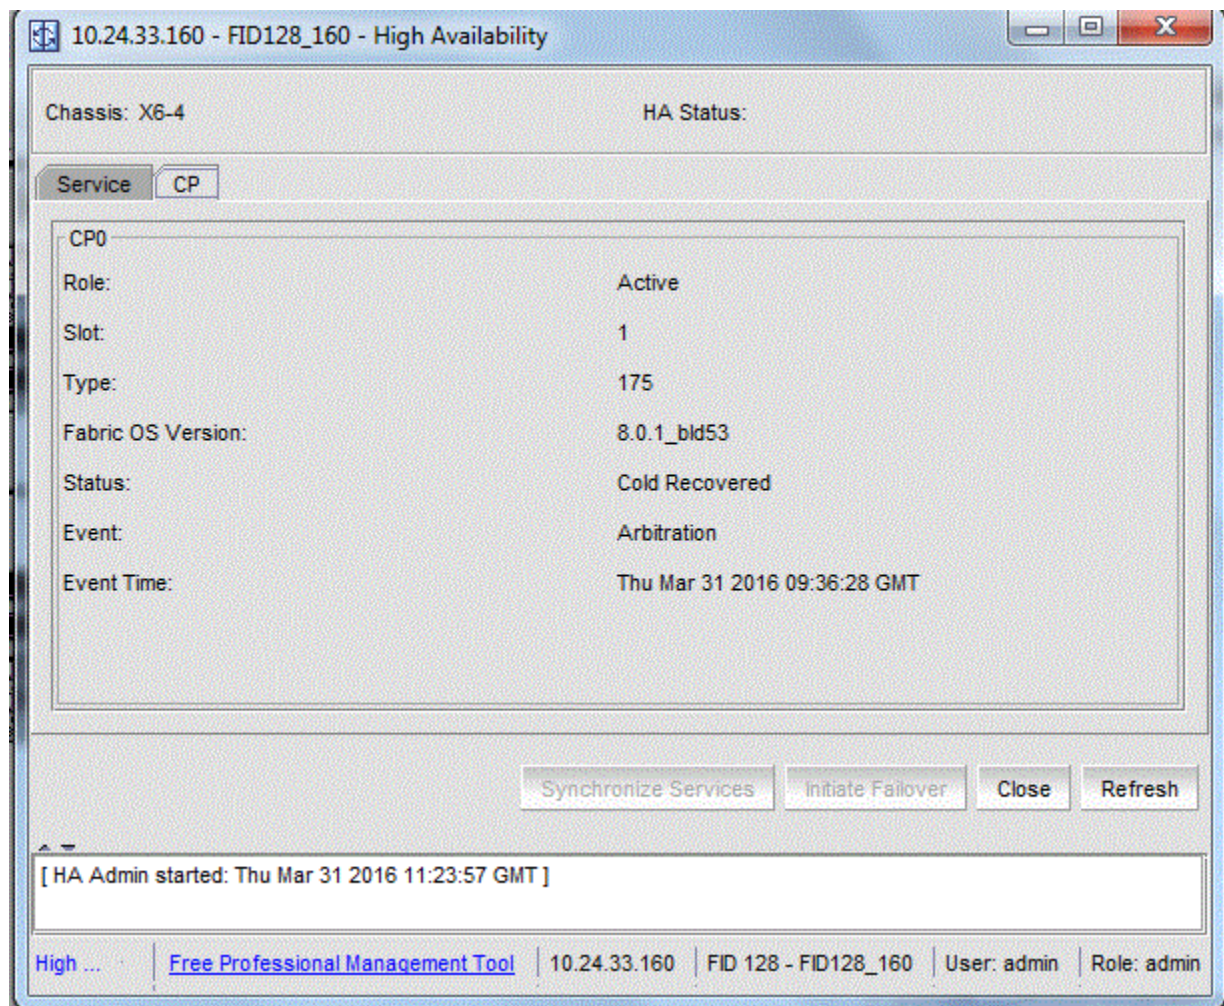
10.24.33.160 - FID128_160 - High Availability

Chassis: X6-4

HA Status:

Service CP

CP0

Role: Active

Slot: 1

Type: 175

Fabric OS Version: 8.0.1_bld53

Status: Cold Recovered

Event: Arbitration

Event Time: Thu Mar 31 2016 09:36:28 GMT

Synchronize Services Initiate Failover Close Refresh

[ HA Admin started: Thu Mar 31 2016 11:23:57 GMT ]

High ... Free Professional Management Tool 10.24.33.160 FID 128 - FID128_160 User: admin Role: admin